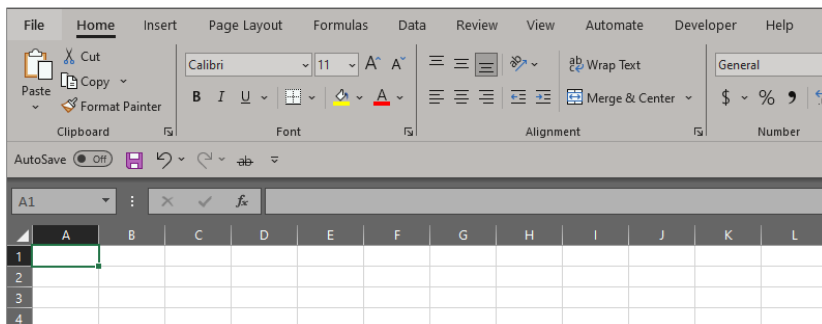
File Home Insert Page Layout Formulas Data Review View Automate Developer Help

Paste
Cut
Copy
Format Painter
Clipboard

Calibri 11 A A
B I U
A
Font

Wrap Text
Merge & Center
Alignment

General
$ % ❟
Number

AutoSave Off

A1
$f_x$

| | A | B | C | D | E | F | G | H | I | J | K | L |
|---|---|---|---|---|---|---|---|---|---|---|---|---|
| 1 | | | | | | | | | | | | |
| 2 | | | | | | | | | | | | |
| 3 | | | | | | | | | | | | |
| 4 | | | | | | | | | | | | |